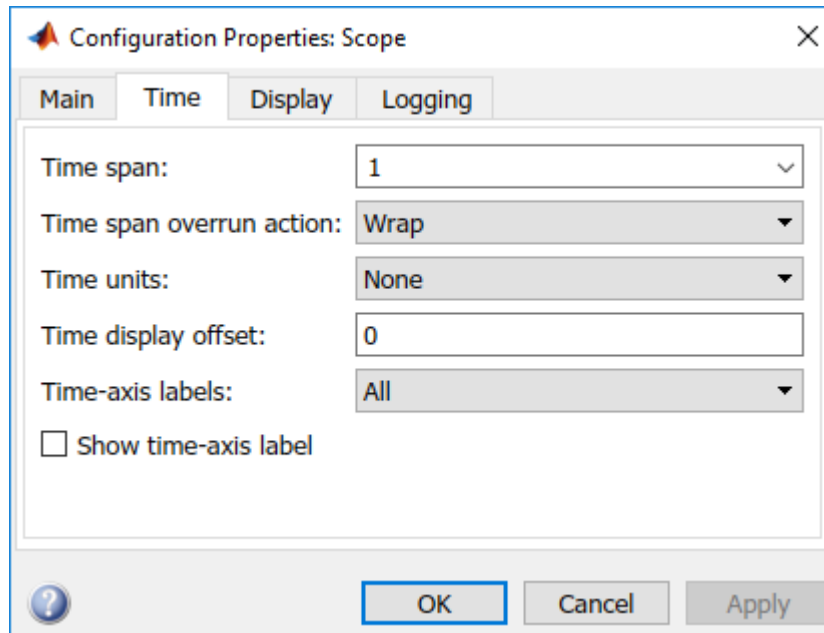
Configuration Properties: Scope

Main
Time
Display
Logging

Time span: 1
Time span overrun action: Wrap
Time units: None
Time display offset: 0
Time-axis labels: All
Show time-axis label

OK
Cancel
Apply